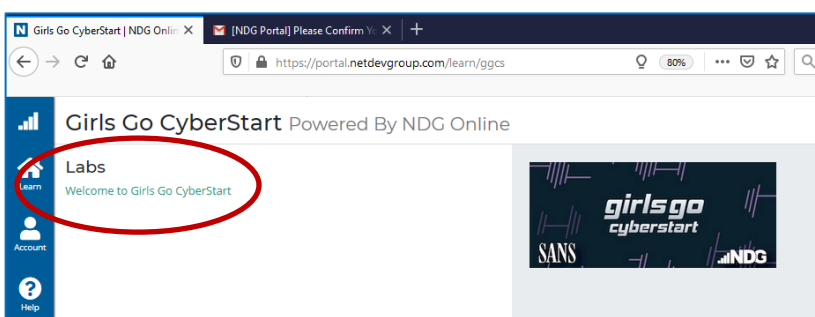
Girls Go CyberStart | NDG Onlin ×
[NDG Portal] Please Confirm Yo ×
+
https://portal.netdevgroup.com/learn/ggcs
80%
Girls Go CyberStart Powered By NDG Online
Learn
Account
Help
Labs
Welcome to Girls Go CyberStart
girls go cyberstart
SANS
NDG